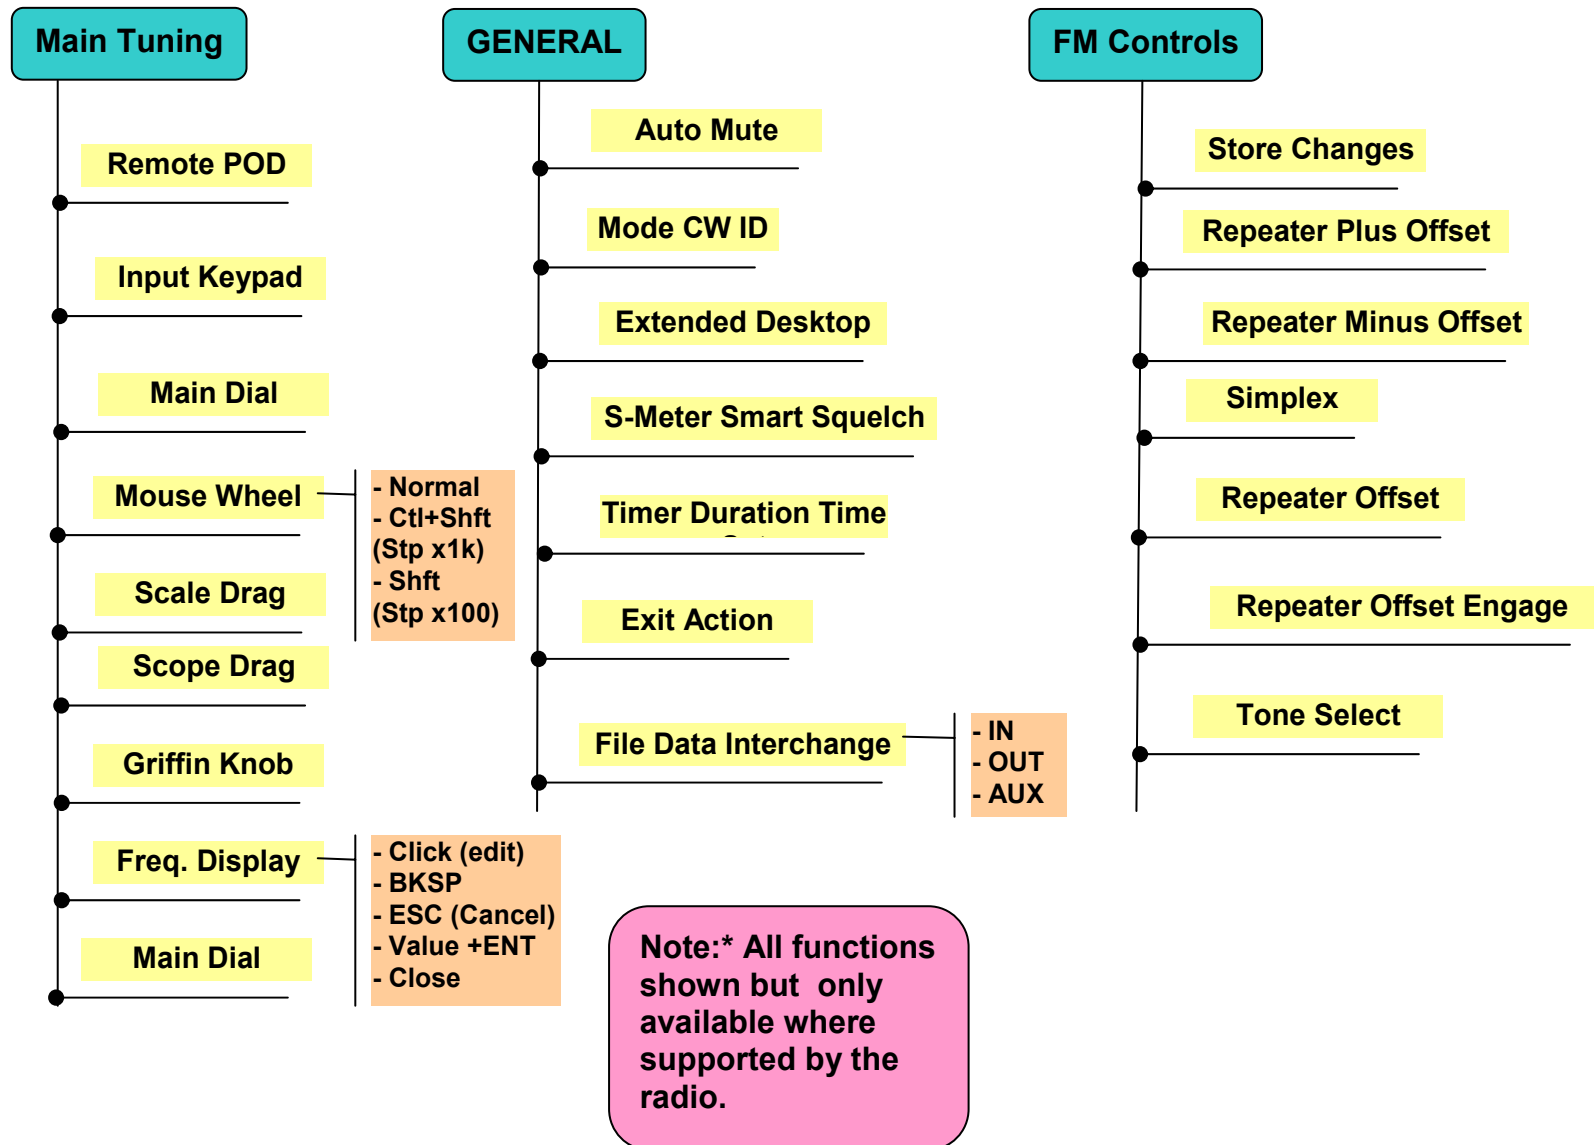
Main Tuning

Remote POD

Input Keypad

Main Dial

Mouse Wheel

- Normal
- Ctl+Shft (Stp x1k)
- Shft (Stp x100)

Scale Drag

Scope Drag

Griffin Knob

Freq. Display

- Click (edit)
- BKSP
- ESC (Cancel)
- Value +ENT
- Close

Main Dial

GENERAL

Auto Mute

Mode CW ID

Extended Desktop

S-Meter Smart Squelch

Timer Duration Time

Exit Action

File Data Interchange

- IN
- OUT
- AUX

FM Controls

Store Changes

Repeater Plus Offset

Repeater Minus Offset

Simplex

Repeater Offset

Repeater Offset Engage

Tone Select

Note:* All functions shown but only available where supported by the radio.